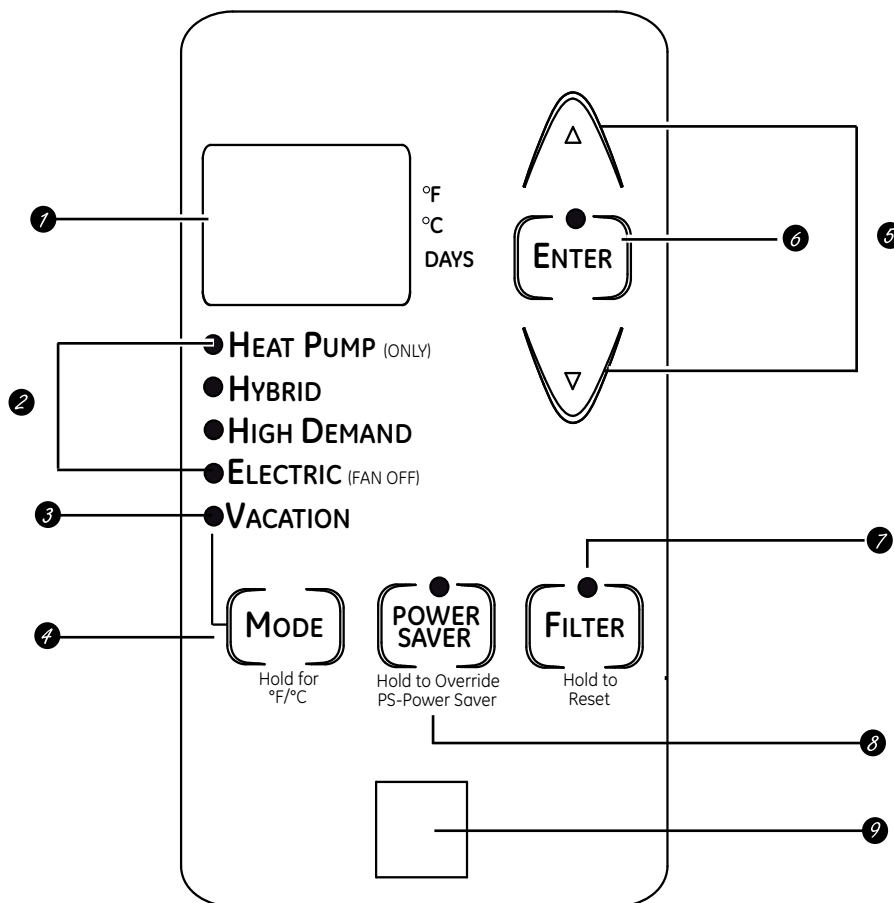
1

°F
°C
DAYS

Δ

ENTER

6

5

∇

HEAT PUMP (ONLY)
2
HYBRID
HIGH DEMAND
ELECTRIC (FAN OFF)
3
VACATION

7

4
MODE
Hold for °F/°C

POWER SAVER
Hold to Override PS-Power Saver

FILTER
Hold to Reset

8

9